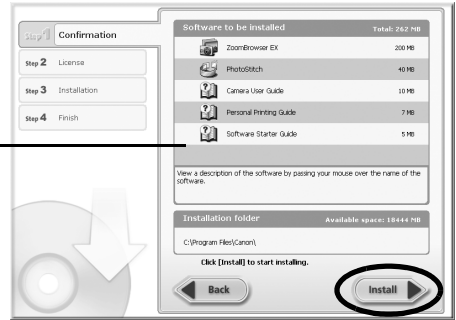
Step 1 Confirmation

Step 2 License

Step 3 Installation

Step 4 Finish

Software to be installed Total: 262 MB

| | |
|---|---|
| ZoomBrowser EX | 200 MB |
| PhotoStitch | 40 MB |
| Camera User Guide | 10 MB |
| Personal Printing Guide | 7 MB |
| Software Starter Guide | 5 MB |

View a description of the software by passing your mouse over the name of the software.

Installation folder Available space: 18444 MB

C:\Program Files\Canon\

Click [Install] to start installing.

Back

Install